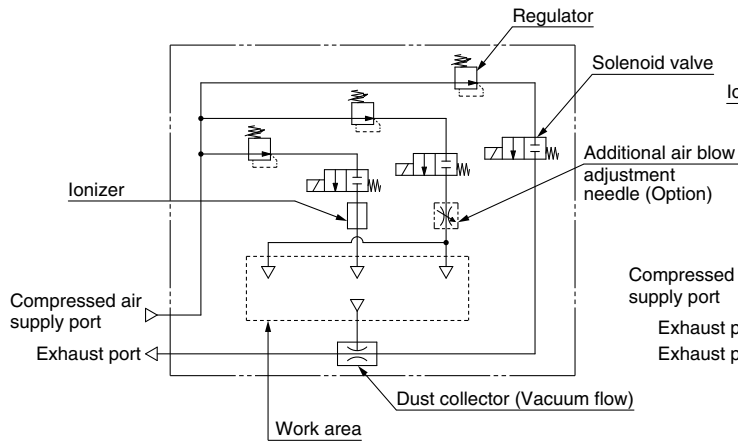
Regulator

Solenoid valve

Io

Additional air blow adjustment needle (Option)

Ionizer

Compressed supply port

Exhaust p

Exhaust p

Compressed air supply port

Exhaust port

Dust collector (Vacuum flow)

Work area